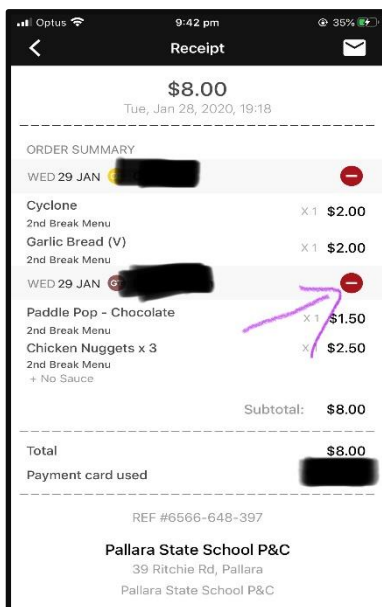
Optus 9:42 pm 35%

Receipt

$8.00
Tue, Jan 28, 2020, 19:18

ORDER SUMMARY

WED 29 JAN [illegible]

Cyclone
2nd Break Menu
X 1 $2.00

Garlic Bread (V)
2nd Break Menu
X 1 $2.00

WED 29 JAN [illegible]

Paddle Pop - Chocolate
2nd Break Menu
X 1 $1.50

Chicken Nuggets x 3
2nd Break Menu
+ No Sauce
X 1 $2.50

Subtotal: $8.00

Total $8.00

Payment card used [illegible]

REF #6566-648-397

Pallara State School P&C
39 Ritchie Rd, Pallara
Pallara State School P&C